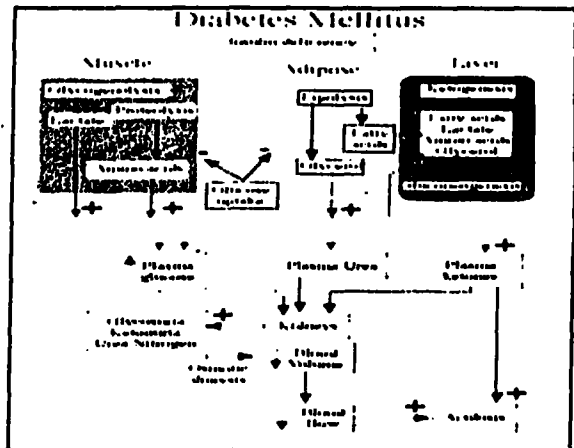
Diabetes Mellitus

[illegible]

Muscle

Adipose

Liver

Glycogenolysis

Proteolysis

Lactate

Amino acids

Lipolysis

Fatty acids

Glycerol

Ketogenesis

Fatty acids
Lactate
Amino acids
Glycerol

Gluconeogenesis

Glucose uptake

Plasma glucose

Plasma Urea

Plasma Ketones

Glycosuria
Ketonuria
Urea Nitrogen

Kidneys

Osmotic diuresis

Blood Volume

Blood flow

Acidosis